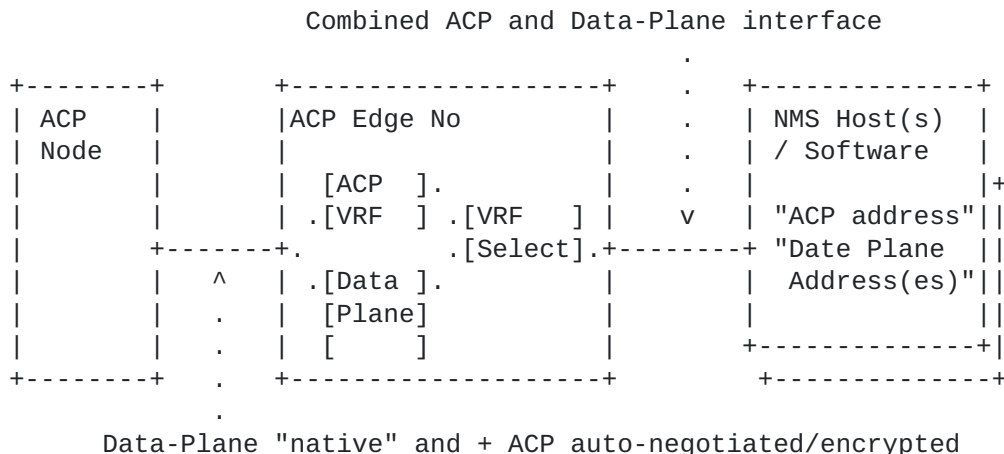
Combined ACP and Data-Plane interface

ACP Node

ACP Edge No

[ACP ]

[VRF ]

[VRF ]

[Select]

[Data ]

[Plane]

[ ]

v

^

NMS Host(s) / Software

"ACP address"

"Date Plane Address(es)"

Data-Plane "native" and + ACP auto-negotiated/encrypted